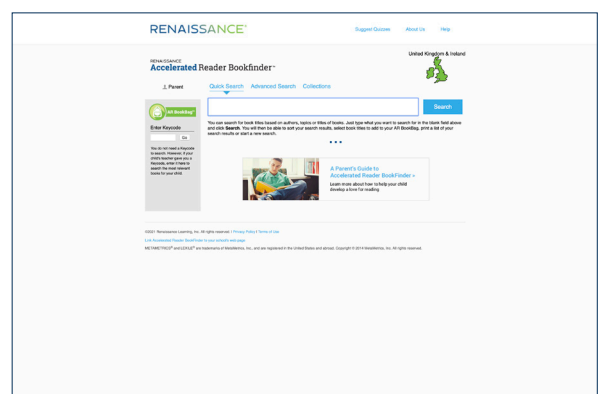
RENAISSANCE®

Suggest Quizzes About Us Help

RENAISSANCE
Accelerated Reader Bookfinder™

United Kingdom & Ireland

Parent

Quick Search Advanced Search Collections

Search

AR BookBag™

Enter Keycode

Go

You do not need a Keycode to search. However, if your child's teacher gave you a Keycode, enter it here to search the most relevant books for your child

You can search for book titles based on authors, topics or titles of books. Just type what you want to search for in the blank field above and click Search. You will then be able to sort your search results, select book titles to add to your AR BookBag, print a list of your search results or start a new search.

A Parent's Guide to Accelerated Reader BookFinder »

Learn more about how to help your child develop a love for reading

©2021 Renaissance Learning, Inc. All rights reserved. | Privacy Policy & Terms of Use

Link Accelerated Reader BookFinder to your school's web page

METAMETRICS® and LEXILE® are trademarks of MetaMetrics, Inc., and are registered in the United States and abroad. Copyright © 2014 MetaMetrics, Inc. All rights reserved.